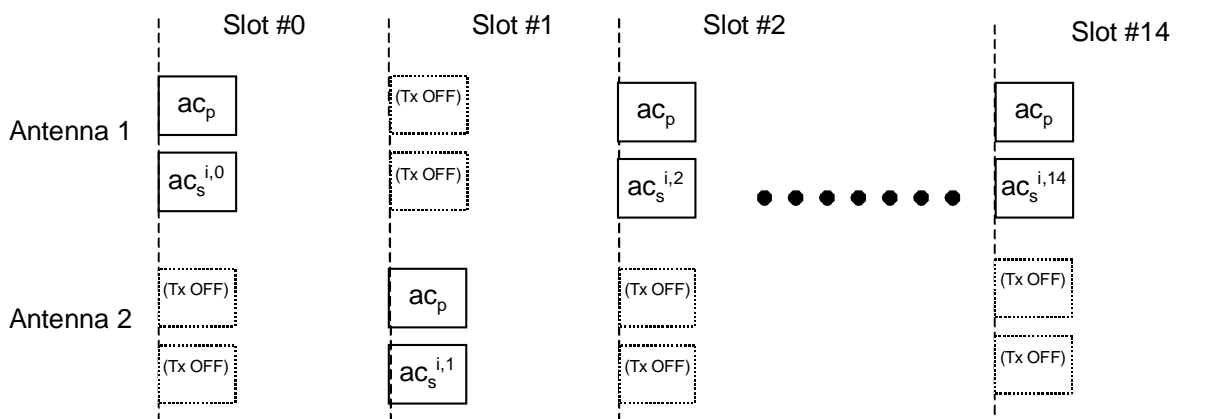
Slot #0

Slot #1

Slot #2

Slot #14

Antenna 1

Antenna 2

$ac_p$

$ac_s^{i,0}$

(Tx OFF)

(Tx OFF)

(Tx OFF)

(Tx OFF)

$ac_p$

$ac_s^{i,1}$

$ac_p$

$ac_s^{i,2}$

(Tx OFF)

(Tx OFF)

$ac_p$

$ac_s^{i,14}$

(Tx OFF)

(Tx OFF)